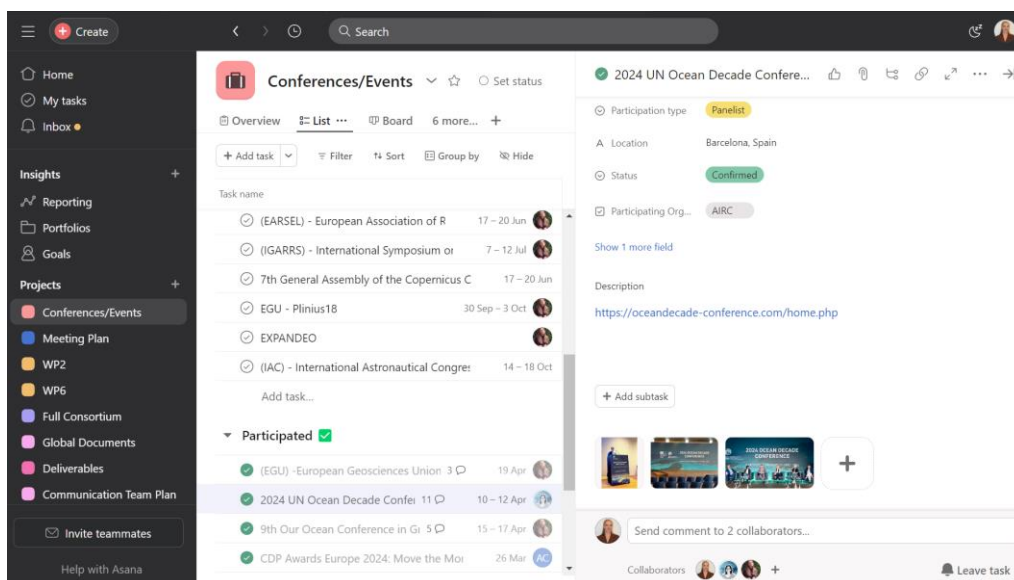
Create
Search
Home
My tasks
Inbox
Insights +
Reporting
Portfolios
Goals
Projects +
Conferences/Events
Meeting Plan
WP2
WP6
Full Consortium
Global Documents
Deliverables
Communication Team Plan
Invite teammates
Help with Asana

Conferences/Events
Set status
Overview
List ···
Board
6 more... +
+ Add task
Filter
Sort
Group by
Hide
Task name
(EARSEL) - European Association of R 17 – 20 Jun
(IGARRS) - International Symposium or 7 – 12 Jul
7th General Assembly of the Copernicus C 17 – 20 Jun
EGU - Plinius18 30 Sep – 3 Oct
EXPANDEO
(IAC) - International Astronautical Congres 14 – 18 Oct
Add task...
Participated
(EGU) -European Geosciences Union 3 19 Apr
2024 UN Ocean Decade Confe 11 10 – 12 Apr
9th Our Ocean Conference in Gr 5 15 – 17 Apr
CDP Awards Europe 2024: Move the Mo 26 Mar AC

2024 UN Ocean Decade Confere...
Participation type Panelist
Location Barcelona, Spain
Status Confirmed
Participating Org... AIRC
Show 1 more field
Description
https://oceandecade-conference.com/home.php
+ Add subtask
2024 OCEAN DECADE CONFERENCE
Send comment to 2 collaborators...
Collaborators +
Leave task